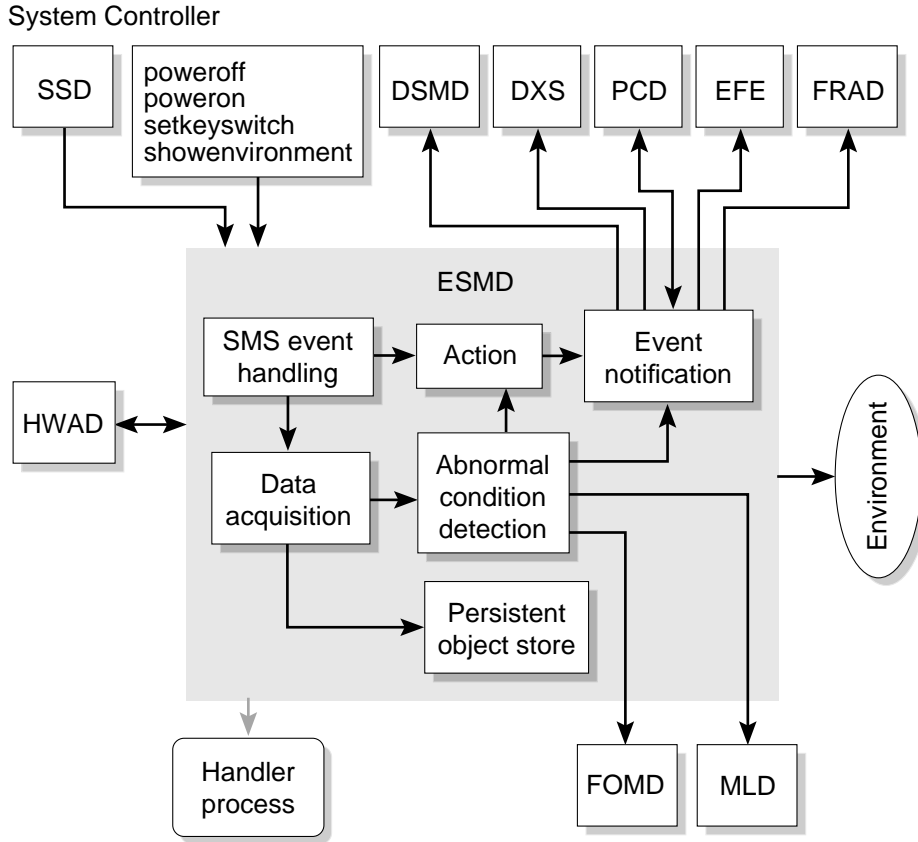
System Controller

SSD

poweroff
poweron
setkeyswitch
showenvironment

DSMD

DXS

PCD

EFE

FRAD

ESMD

SMS event handling

Action

Event notification

HWAD

Data acquisition

Abnormal condition detection

Environment

Persistent object store

Handler process

FOMD

MLD